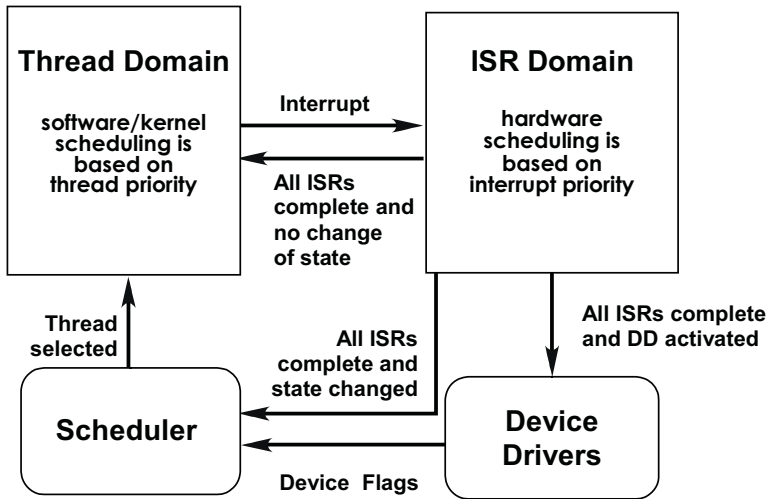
Thread Domain

software/kernel scheduling is based on thread priority

Interrupt

ISR Domain

hardware scheduling is based on interrupt priority

All ISRs complete and no change of state

Thread selected

All ISRs complete and state changed

All ISRs complete and DD activated

Scheduler

Device Drivers

Device Flags